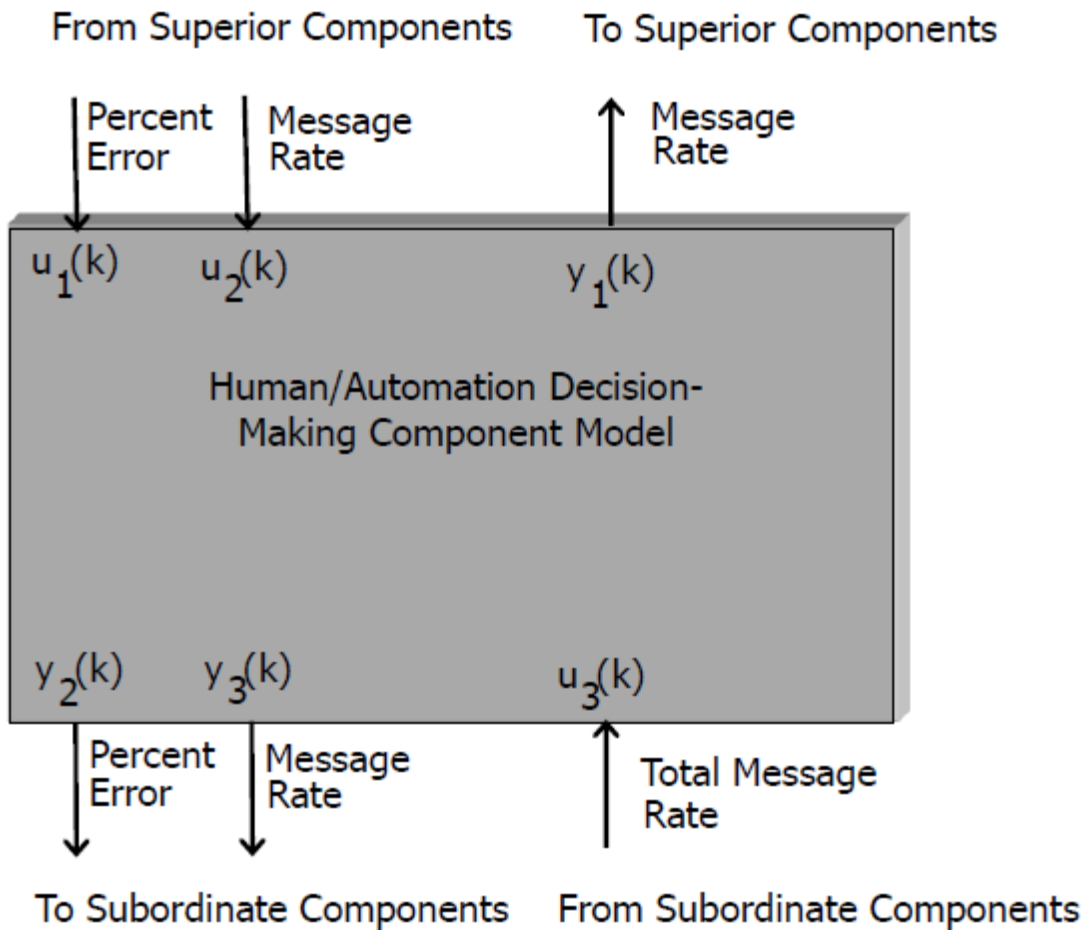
From Superior Components

To Superior Components

Percent Error

Message Rate

Message Rate

$u_1(k)$

$u_2(k)$

$y_1(k)$

Human/Automation Decision-Making Component Model

$y_2(k)$

$y_3(k)$

$u_3(k)$

Percent Error

Message Rate

Total Message Rate

To Subordinate Components

From Subordinate Components